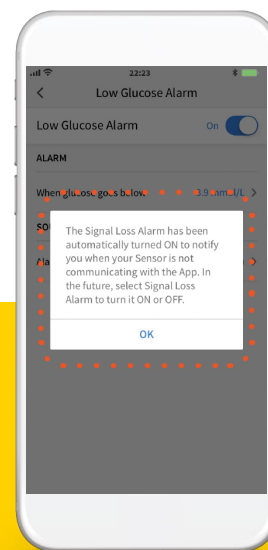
22:23

Low Glucose Alarm

Low Glucose Alarm On

ALARM

When glucose goes below 3.9 mmol/L

SO

Ma

The Signal Loss Alarm has been automatically turned ON to notify you when your Sensor is not communicating with the App. In the future, select Signal Loss Alarm to turn it ON or OFF.

OK